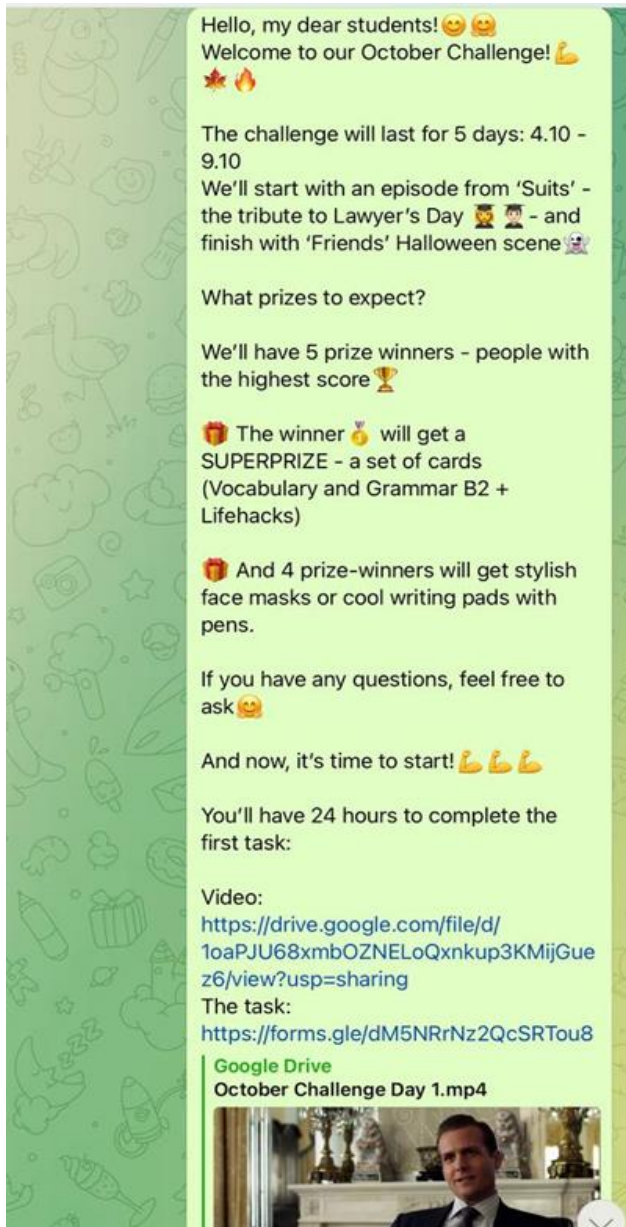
Hello, my dear students! 😊 🤗
Welcome to our October Challenge! 💪 🍁 🔥

The challenge will last for 5 days: 4.10 - 9.10
We'll start with an episode from 'Suits' - the tribute to Lawyer's Day 👩‍🎓 👨‍🎓 - and finish with 'Friends' Halloween scene 👻

What prizes to expect?

We'll have 5 prize winners - people with the highest score 🏆

🎁 The winner 🥇 will get a SUPERPRIZE - a set of cards (Vocabulary and Grammar B2 + Lifehacks)

🎁 And 4 prize-winners will get stylish face masks or cool writing pads with pens.

If you have any questions, feel free to ask 🤗

And now, it's time to start! 💪 💪 💪

You'll have 24 hours to complete the first task:

Video:
https://drive.google.com/file/d/1oaPJU68xmbOZNELoQxnkup3KMijGuez6/view?usp=sharing
The task:
https://forms.gle/dM5NRrNz2QcSRTou8

Google Drive
October Challenge Day 1.mp4